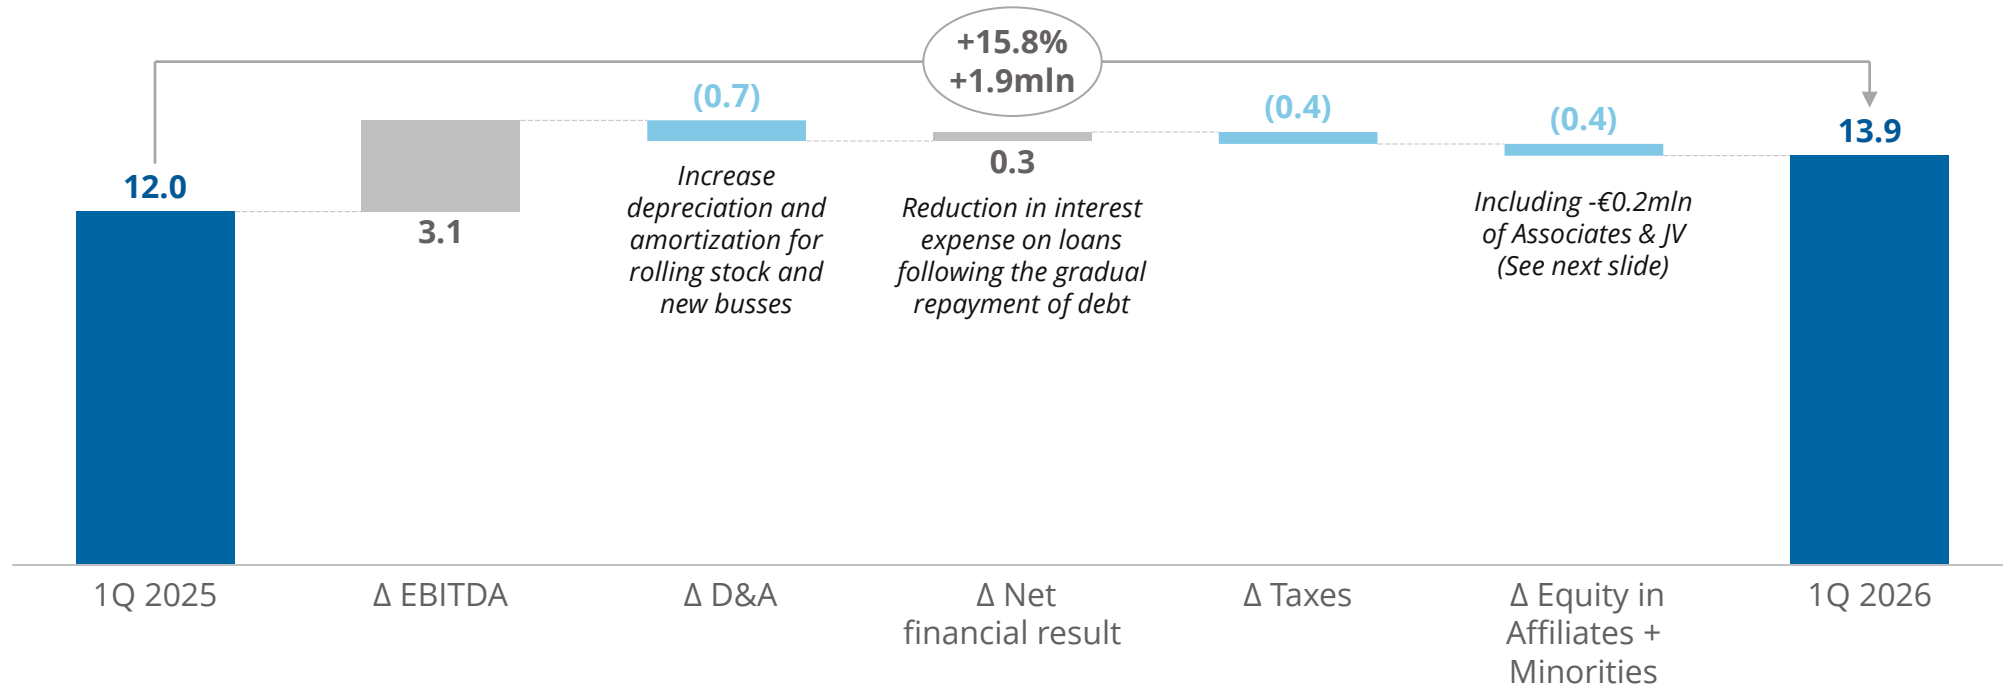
+15.8%
+1.9mln

12.0

3.1

(0.7)

Increase depreciation and amortization for rolling stock and new busses

0.3

Reduction in interest expense on loans following the gradual repayment of debt

(0.4)

(0.4)

Including -€0.2mln of Associates & JV (See next slide)

13.9

1Q 2025

Δ EBITDA

Δ D&A

Δ Net financial result

Δ Taxes

Δ Equity in Affiliates + Minorities

1Q 2026